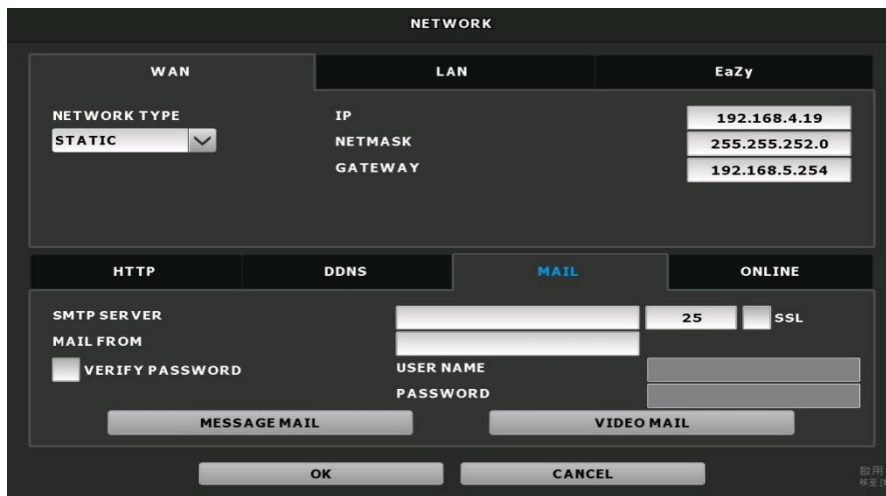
NETWORK

WAN
LAN
EaZy

NETWORK TYPE
STATIC

IP 192.168.4.19
NETMASK 255.255.252.0
GATEWAY 192.168.5.254

HTTP
DDNS
MAIL
ONLINE

SMTP SERVER
25
SSL
MAIL FROM
VERIFY PASSWORD
USER NAME
PASSWORD

MESSAGE MAIL
VIDEO MAIL

OK
CANCEL

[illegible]